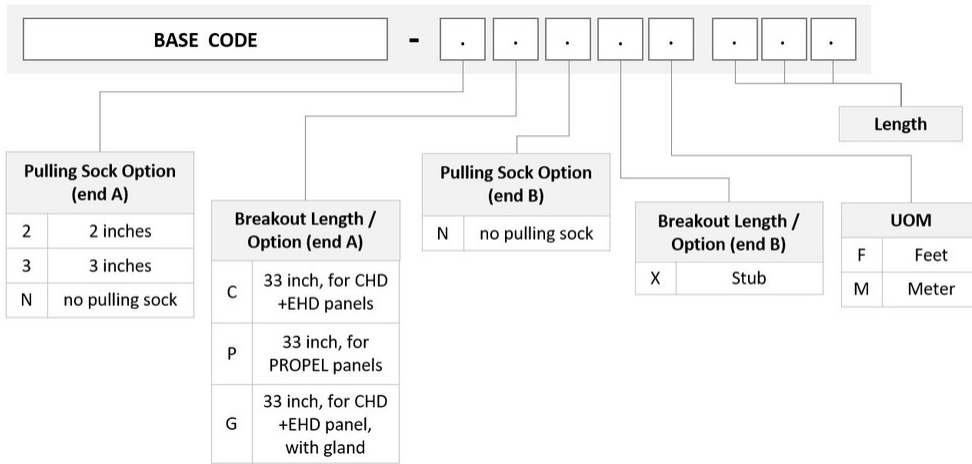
BASE CODE - . . . . . . . .

Length

Pulling Sock Option (end A)

| 2 | 2 inches |
|---|---|
| 3 | 3 inches |
| N | no pulling sock |

Breakout Length / Option (end A)

| C | 33 inch, for CHD +EHD panels |
|---|---|
| P | 33 inch, for PROPEL panels |
| G | 33 inch, for CHD +EHD panel, with gland |

Pulling Sock Option (end B)

| N | no pulling sock |
|---|---|

Breakout Length / Option (end B)

| X | Stub |
|---|---|

UOM

| F | Feet |
|---|---|
| M | Meter |